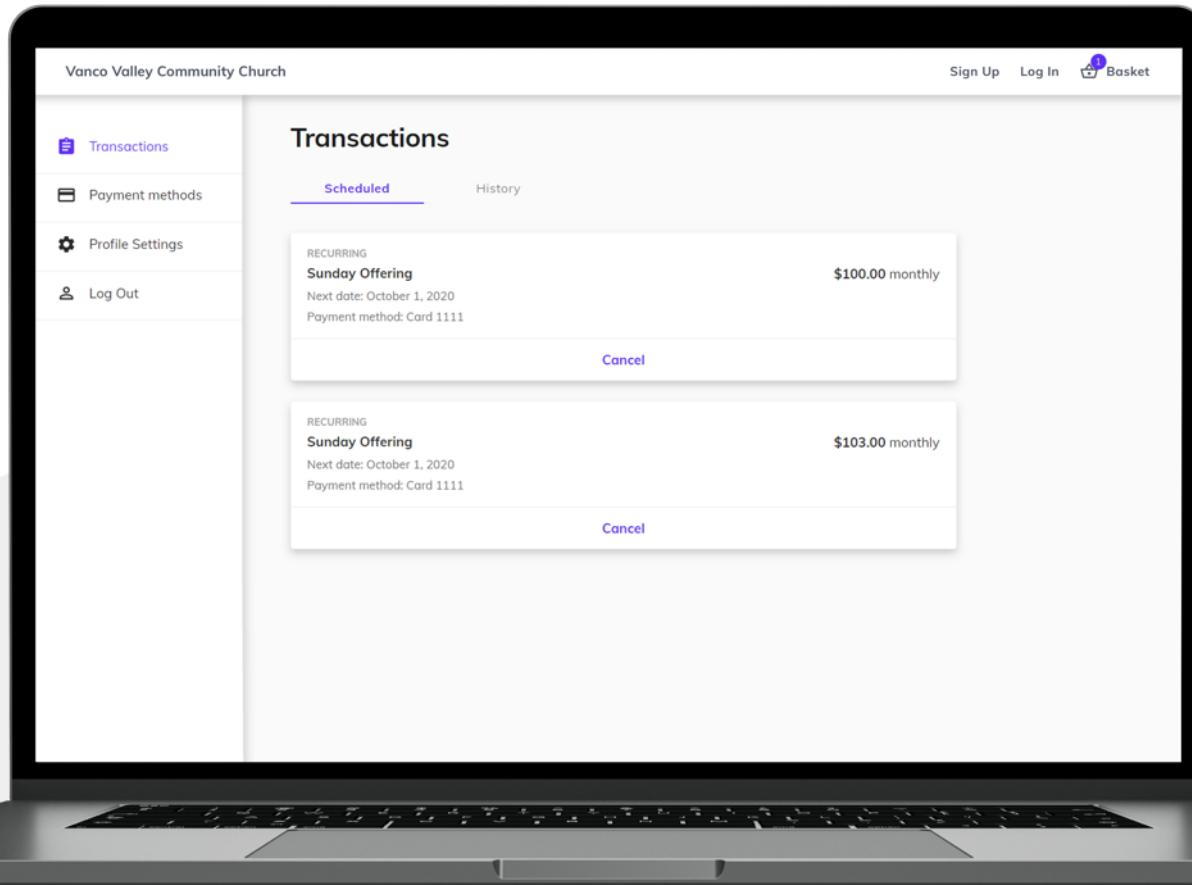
Vanco Valley Community Church

Sign Up Log In 1 Basket

Transactions

Payment methods

Profile Settings

Log Out

Transactions

Scheduled History

RECURRING
Sunday Offering
Next date: October 1, 2020
Payment method: Card 1111

$100.00 monthly

Cancel

RECURRING
Sunday Offering
Next date: October 1, 2020
Payment method: Card 1111

$103.00 monthly

Cancel